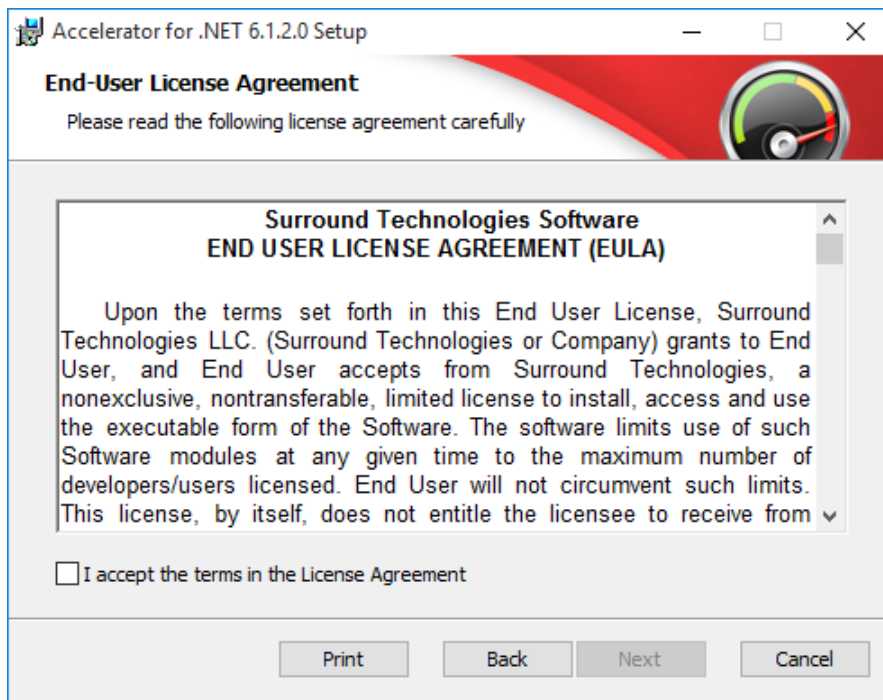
Accelerator for .NET 6.1.2.0 Setup

End-User License Agreement

Please read the following license agreement carefully

Surround Technologies Software
END USER LICENSE AGREEMENT (EULA)

Upon the terms set forth in this End User License, Surround Technologies LLC. (Surround Technologies or Company) grants to End User, and End User accepts from Surround Technologies, a nonexclusive, nontransferable, limited license to install, access and use the executable form of the Software. The software limits use of such Software modules at any given time to the maximum number of developers/users licensed. End User will not circumvent such limits. This license, by itself, does not entitle the licensee to receive from

I accept the terms in the License Agreement

Print Back Next Cancel